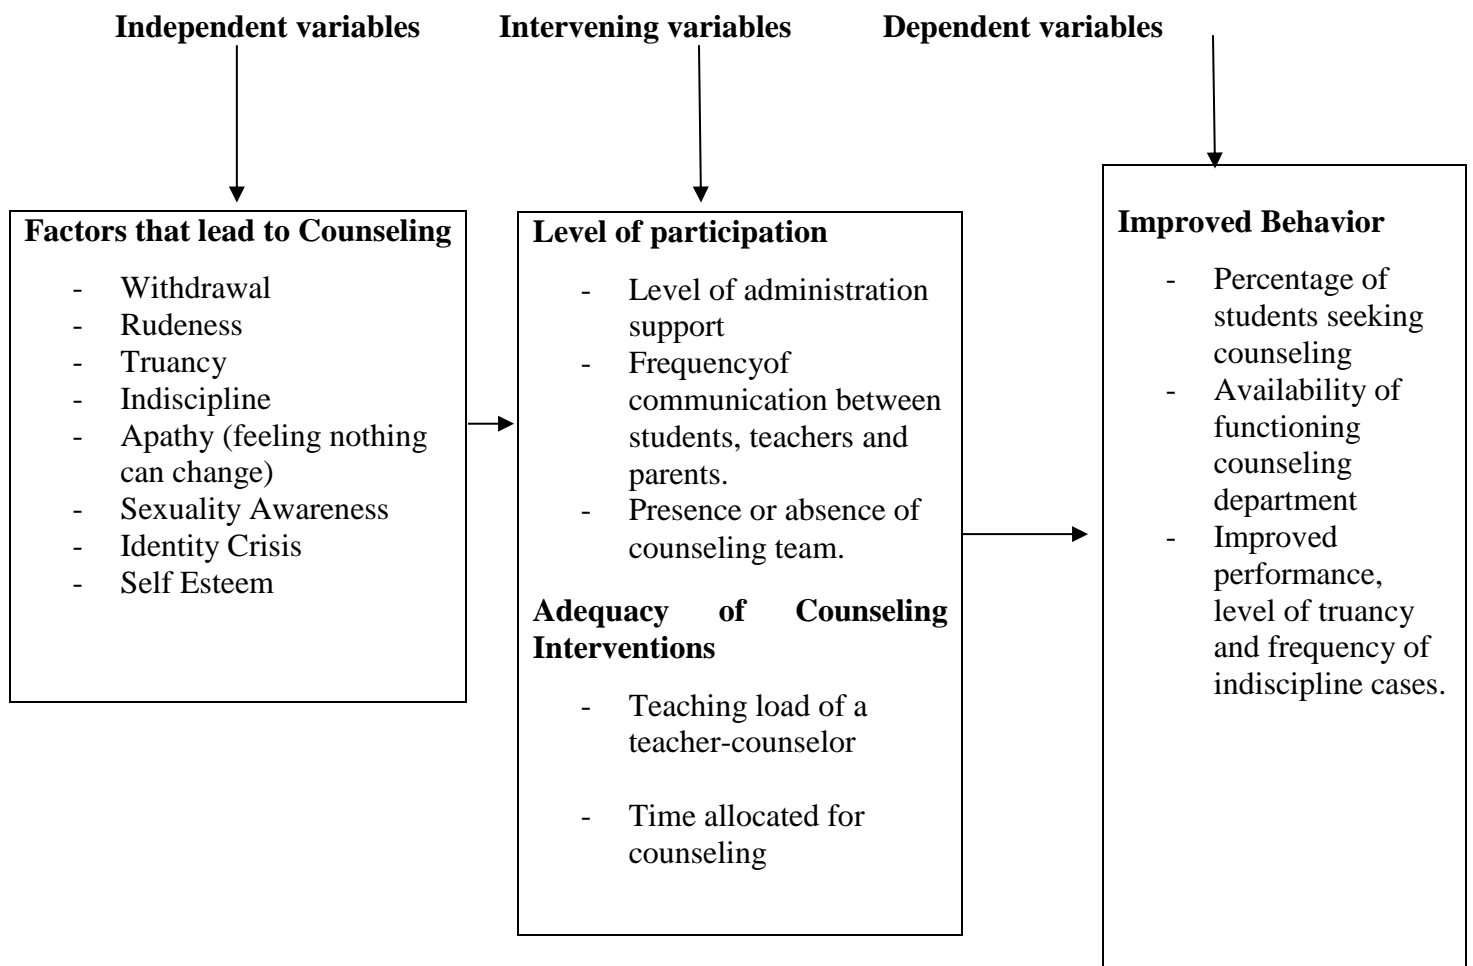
Independent variables

Intervening variables

Dependent variables

Factors that lead to Counseling

- Withdrawal
- Rudeness
- Truancy
- Indiscipline
- Apathy (feeling nothing can change)
- Sexuality Awareness
- Identity Crisis
- Self Esteem

Level of participation

- Level of administration support
- Frequencyof communication between students, teachers and parents.
- Presence or absence of counseling team.

Adequacy of Counseling Interventions

- Teaching load of a teacher-counselor
- Time allocated for counseling

Improved Behavior

- Percentage of students seeking counseling
- Availability of functioning counseling department
- Improved performance, level of truancy and frequency of indiscipline cases.